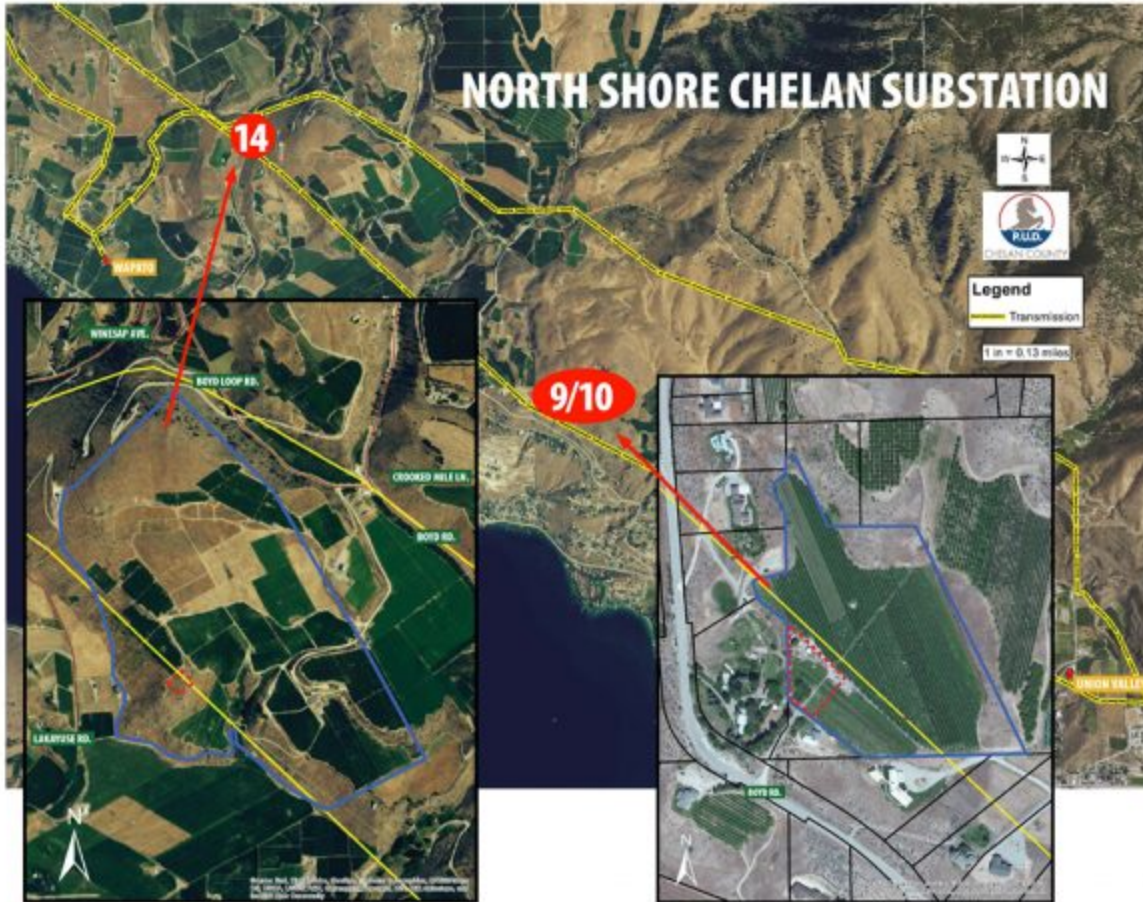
NORTH SHORE CHELAN SUBSTATION

14

N
W E
S

P.U.D.
CHELAN COUNTY

Legend
Transmission

1 in = 0.13 miles

WAPATO

WINESAP AVE.

BOYD LOOP RD.

9/10

CROOKED MILE LN.

BOYD RD.

LAKEVIEW RD.

N

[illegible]

BOYD RD.

N

UNION VALLEY